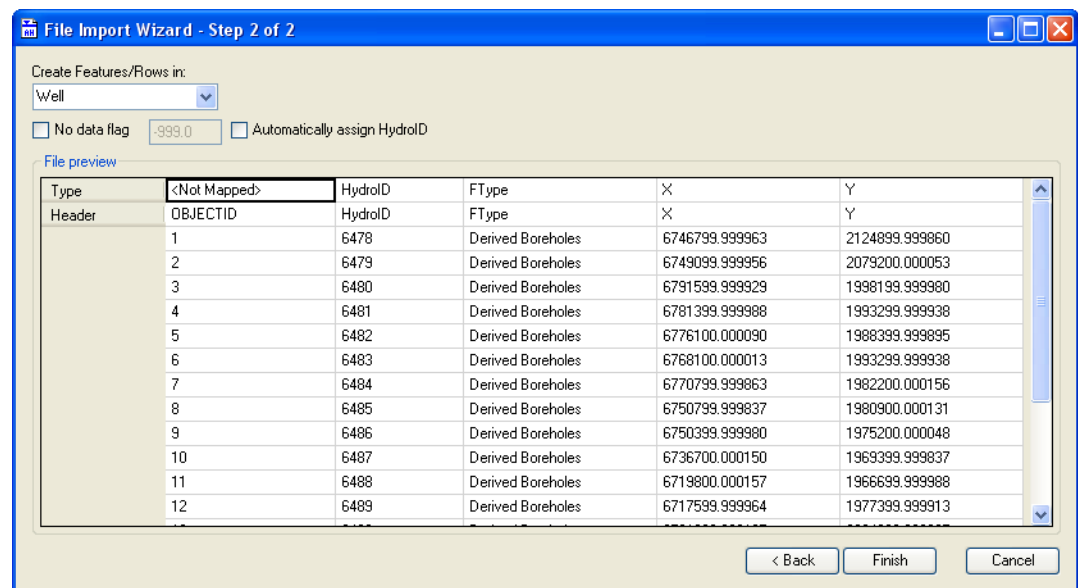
File Import Wizard - Step 2 of 2

Create Features/Rows in:
Well

No data flag -999.0 Automatically assign HydroID

File preview

| Type | <Not Mapped> | HydroID | FType | X | Y |
|---|---|---|---|---|---|
| Header | OBJECTID | HydroID | FType | X | Y |
| | 1 | 6478 | Derived Boreholes | 6746799.999963 | 2124899.999860 |
| | 2 | 6479 | Derived Boreholes | 6749099.999956 | 2079200.000053 |
| | 3 | 6480 | Derived Boreholes | 6791599.999929 | 1998199.999980 |
| | 4 | 6481 | Derived Boreholes | 6781399.999988 | 1993299.999938 |
| | 5 | 6482 | Derived Boreholes | 6776100.000090 | 1988399.999895 |
| | 6 | 6483 | Derived Boreholes | 6768100.000013 | 1993299.999938 |
| | 7 | 6484 | Derived Boreholes | 6770799.999863 | 1982200.000156 |
| | 8 | 6485 | Derived Boreholes | 6750799.999837 | 1980900.000131 |
| | 9 | 6486 | Derived Boreholes | 6750399.999980 | 1975200.000048 |
| | 10 | 6487 | Derived Boreholes | 6736700.000150 | 1969399.999837 |
| | 11 | 6488 | Derived Boreholes | 6719800.000157 | 1966699.999988 |
| | 12 | 6489 | Derived Boreholes | 6717599.999964 | 1977399.999913 |
| | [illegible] | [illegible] | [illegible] | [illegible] | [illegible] |

< Back Finish Cancel